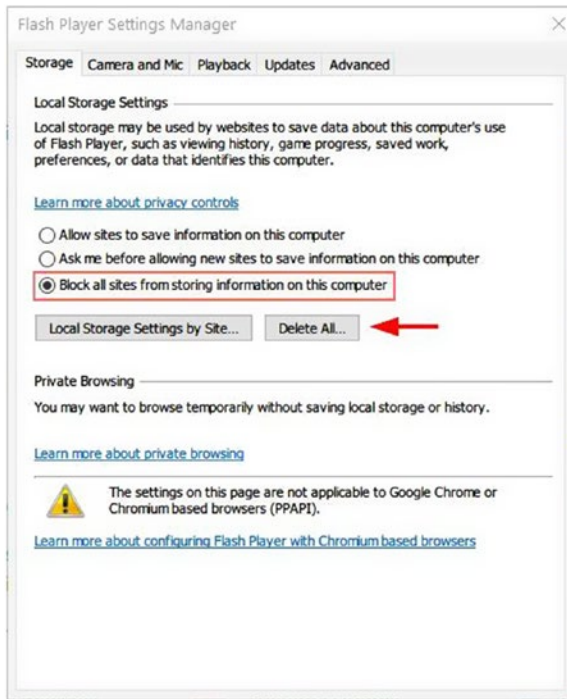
Flash Player Settings Manager

Storage | Camera and Mic | Playback | Updates | Advanced

Local Storage Settings

Local storage may be used by websites to save data about this computer's use of Flash Player, such as viewing history, game progress, saved work, preferences, or data that identifies this computer.

Learn more about privacy controls

Allow sites to save information on this computer

Ask me before allowing new sites to save information on this computer

Block all sites from storing information on this computer

Local Storage Settings by Site...

Delete All...

Private Browsing

You may want to browse temporarily without saving local storage or history.

Learn more about private browsing

The settings on this page are not applicable to Google Chrome or Chromium based browsers (PPAPI).

Learn more about configuring Flash Player with Chromium based browsers